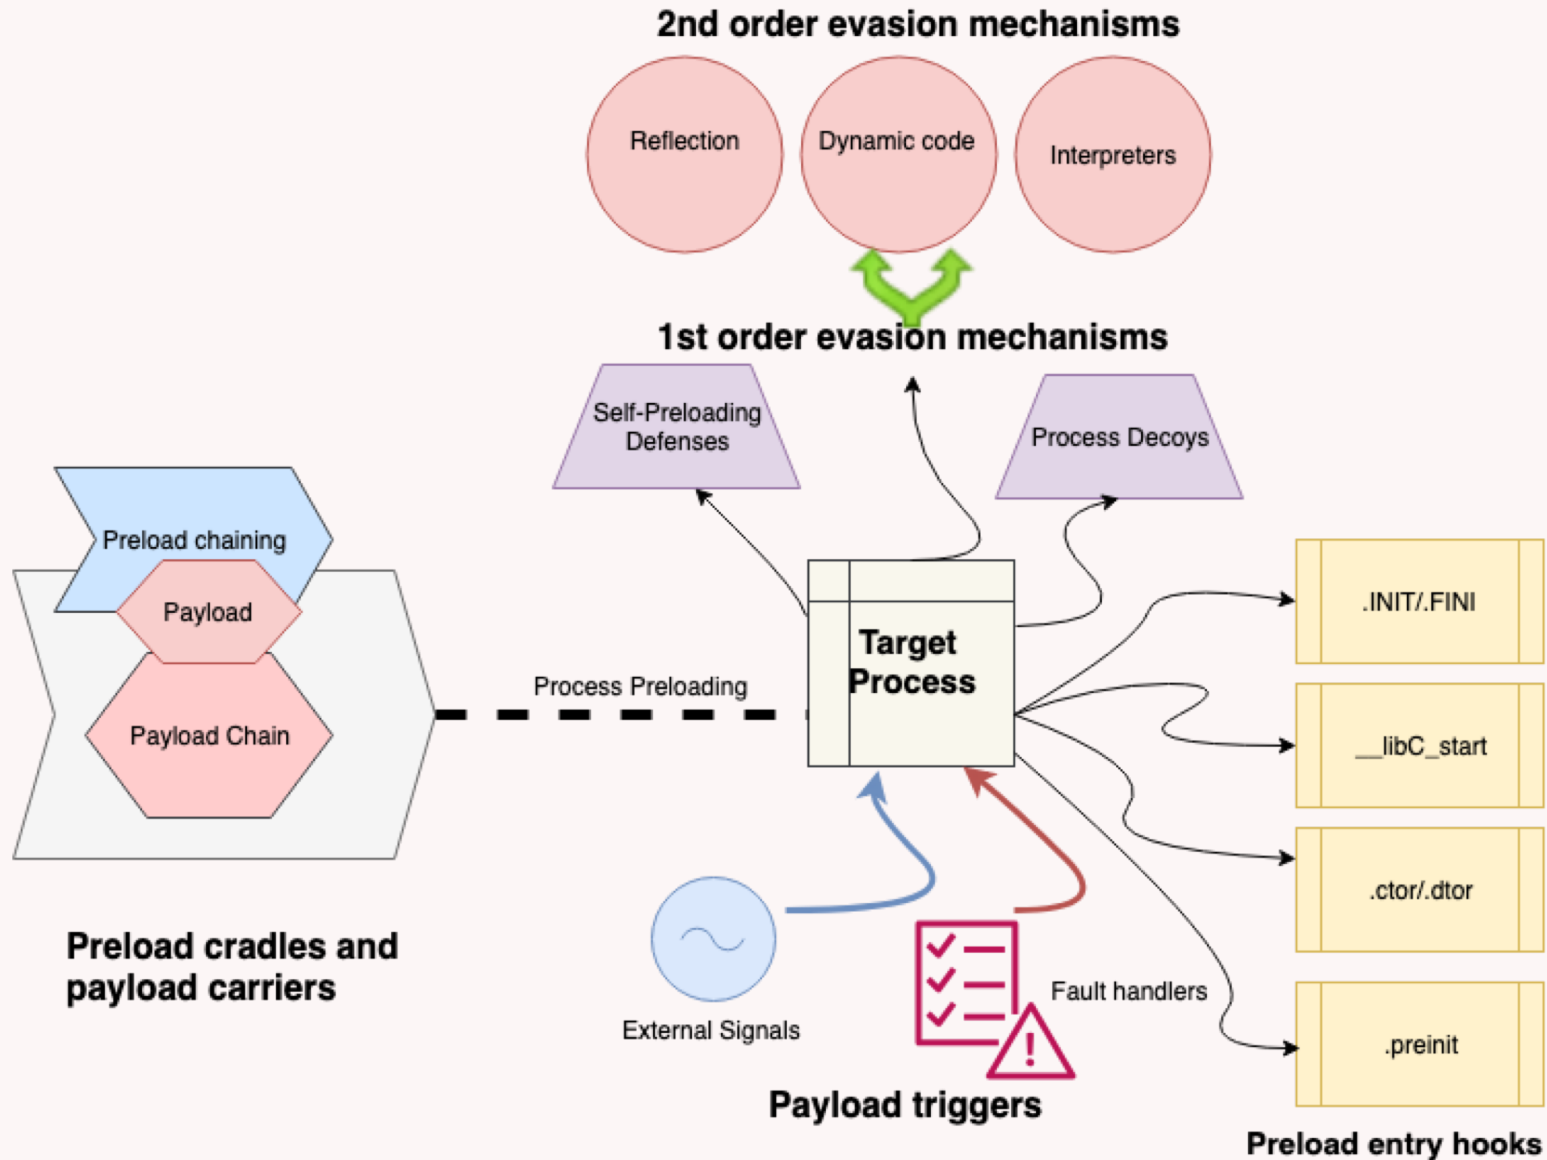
2nd order evasion mechanisms

Reflection

Dynamic code

Interpreters

1st order evasion mechanisms

Self-Preloading Defenses

Process Decoys

Preload chaining

Payload

Payload Chain

Process Preloading

Target Process

.INIT/.FINI

__libC_start

.ctor/.dtor

.preinit

Preload cradles and payload carriers

External Signals

Fault handlers

Payload triggers

Preload entry hooks